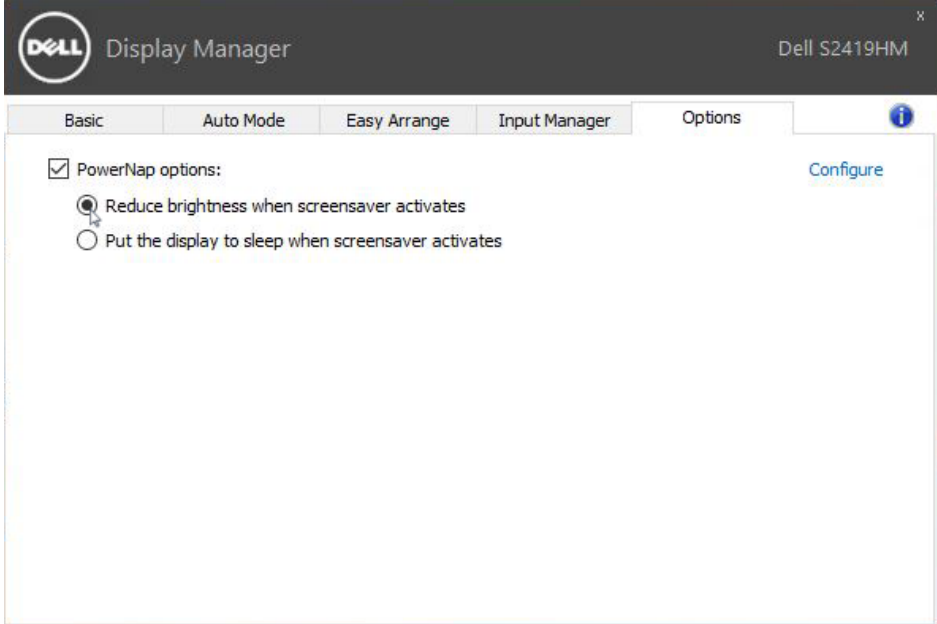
DELL Display Manager

Dell S2419HM

x

Basic | Auto Mode | Easy Arrange | Input Manager | Options

PowerNap options:

Configure

Reduce brightness when screensaver activates

Put the display to sleep when screensaver activates